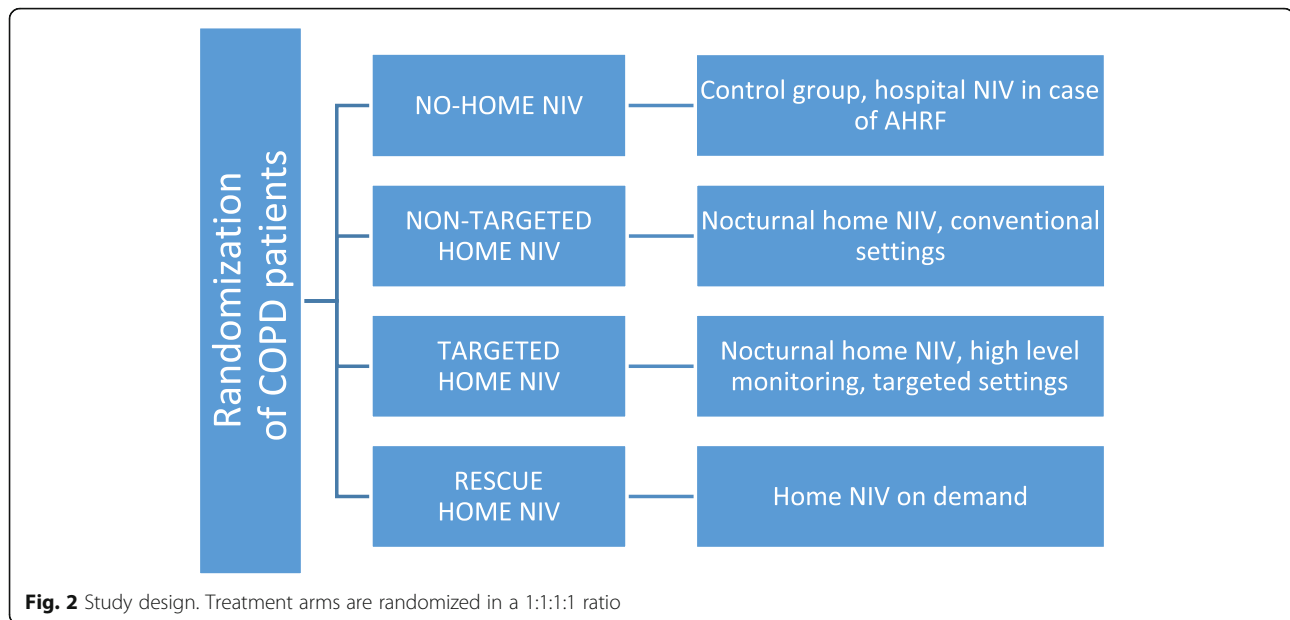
Randomization of COPD patients

NO-HOME NIV

Control group, hospital NIV in case of AHRF

NON-TARGETED HOME NIV

Nocturnal home NIV, conventional settings

TARGETED HOME NIV

Nocturnal home NIV, high level monitoring, targeted settings

RESCUE HOME NIV

Home NIV on demand

**Fig. 2** Study design. Treatment arms are randomized in a 1:1:1:1 ratio